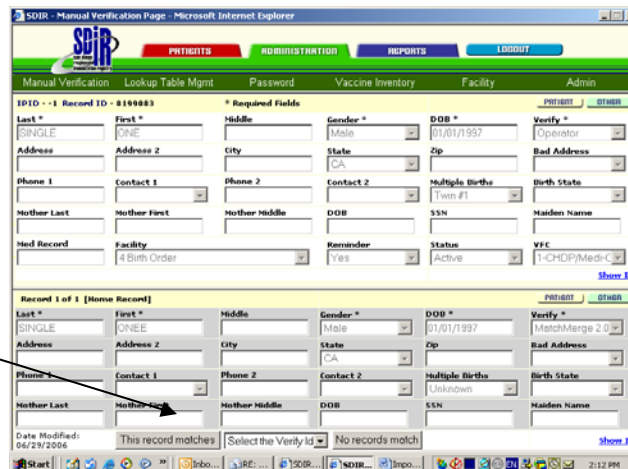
SDIR - Manual Verification Page - Microsoft Internet Explorer

SDIR

PATIENTS | ADMINISTRATION | REPORTS | LOGOUT

Manual Verification | Lookup Table Mgmt | Password | Vaccine Inventory | Facility | Admin

IPID - -1 Record ID - 8100083 | * Required Fields | PATIENT | OTHER

Last * SINGLE | First * ONE | Middle | Gender * Male | DOB * 01/01/1997 | Verify * Operator
Address | Address 2 | City | State CA | Zip | Bad Address
Phone 1 | Contact 1 | Phone 2 | Contact 2 | Multiple Births Twin #1 | Birth State
Mother Last | Mother First | Mother Middle | DOB | SSN | Maiden Name
Med Record | Facility 4 Birth Order | Reminder Yes | Status Active | VFC 1-CHDP/Medi-C

Show I

Record 1 of 1 [Home Record] | PATIENT | OTHER

Last * SINGLE | First * ONEE | Middle | Gender * Male | DOB * 01/01/1997 | Verify * MatchMerge 2.0
Address | Address 2 | City | State CA | Zip | Bad Address
Phone 1 | Contact 1 | Phone 2 | Contact 2 | Multiple Births Unknown | Birth State
Mother Last | Mother First | Mother Middle | DOB | SSN | Maiden Name

Date Modified: 06/29/2006 | This record matches | Select the Verify Id | No records match | Show I

Start | Inbo... | RE: ... | SDIR... | SDIR... | Impo... | 2:12 PM